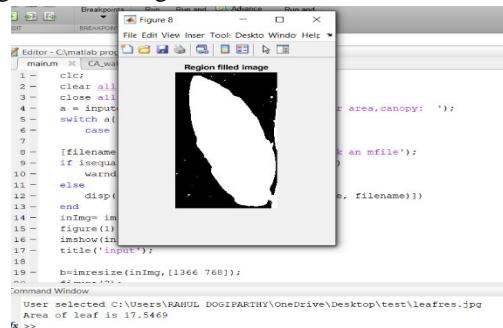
EDIT Breakpoints BREAKPOINTS Run Run and Advance Run and

Figure 8

File Edit View Inser Tool: Deskto Windo Help

Region filled image

Editor - C:\matlab prog

main.m CA_wat

1 — clc;
2 — clear all
3 — close all
4 — a = input( r area,canopy: ');
5 — switch a(
6 — case
7
8 — [filename k an mfile');
9 — if isequa
10 — warnd
11 — else
12 — disp( e, filename)])
13 — end
14 — inImg= im
15 — figure(1)
16 — imshow(in
17 — title('input');
18
19 — b=imresize(inImg,[1366 768]);
20 — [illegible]

Command Window

User selected C:\Users\RAHUL DOGIPARTHY\OneDrive\Desktop\test\leafres.jpg
Area of leaf is 17.5469
fx >>